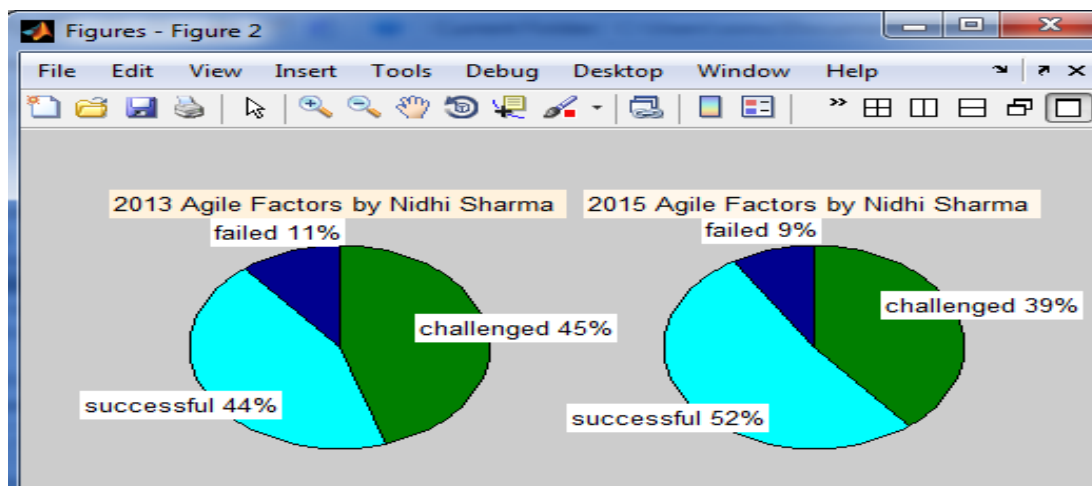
Figures - Figure 2

File Edit View Insert Tools Debug Desktop Window Help

2013 Agile Factors by Nidhi Sharma

failed 11%

challenged 45%

successful 44%

2015 Agile Factors by Nidhi Sharma

failed 9%

challenged 39%

successful 52%